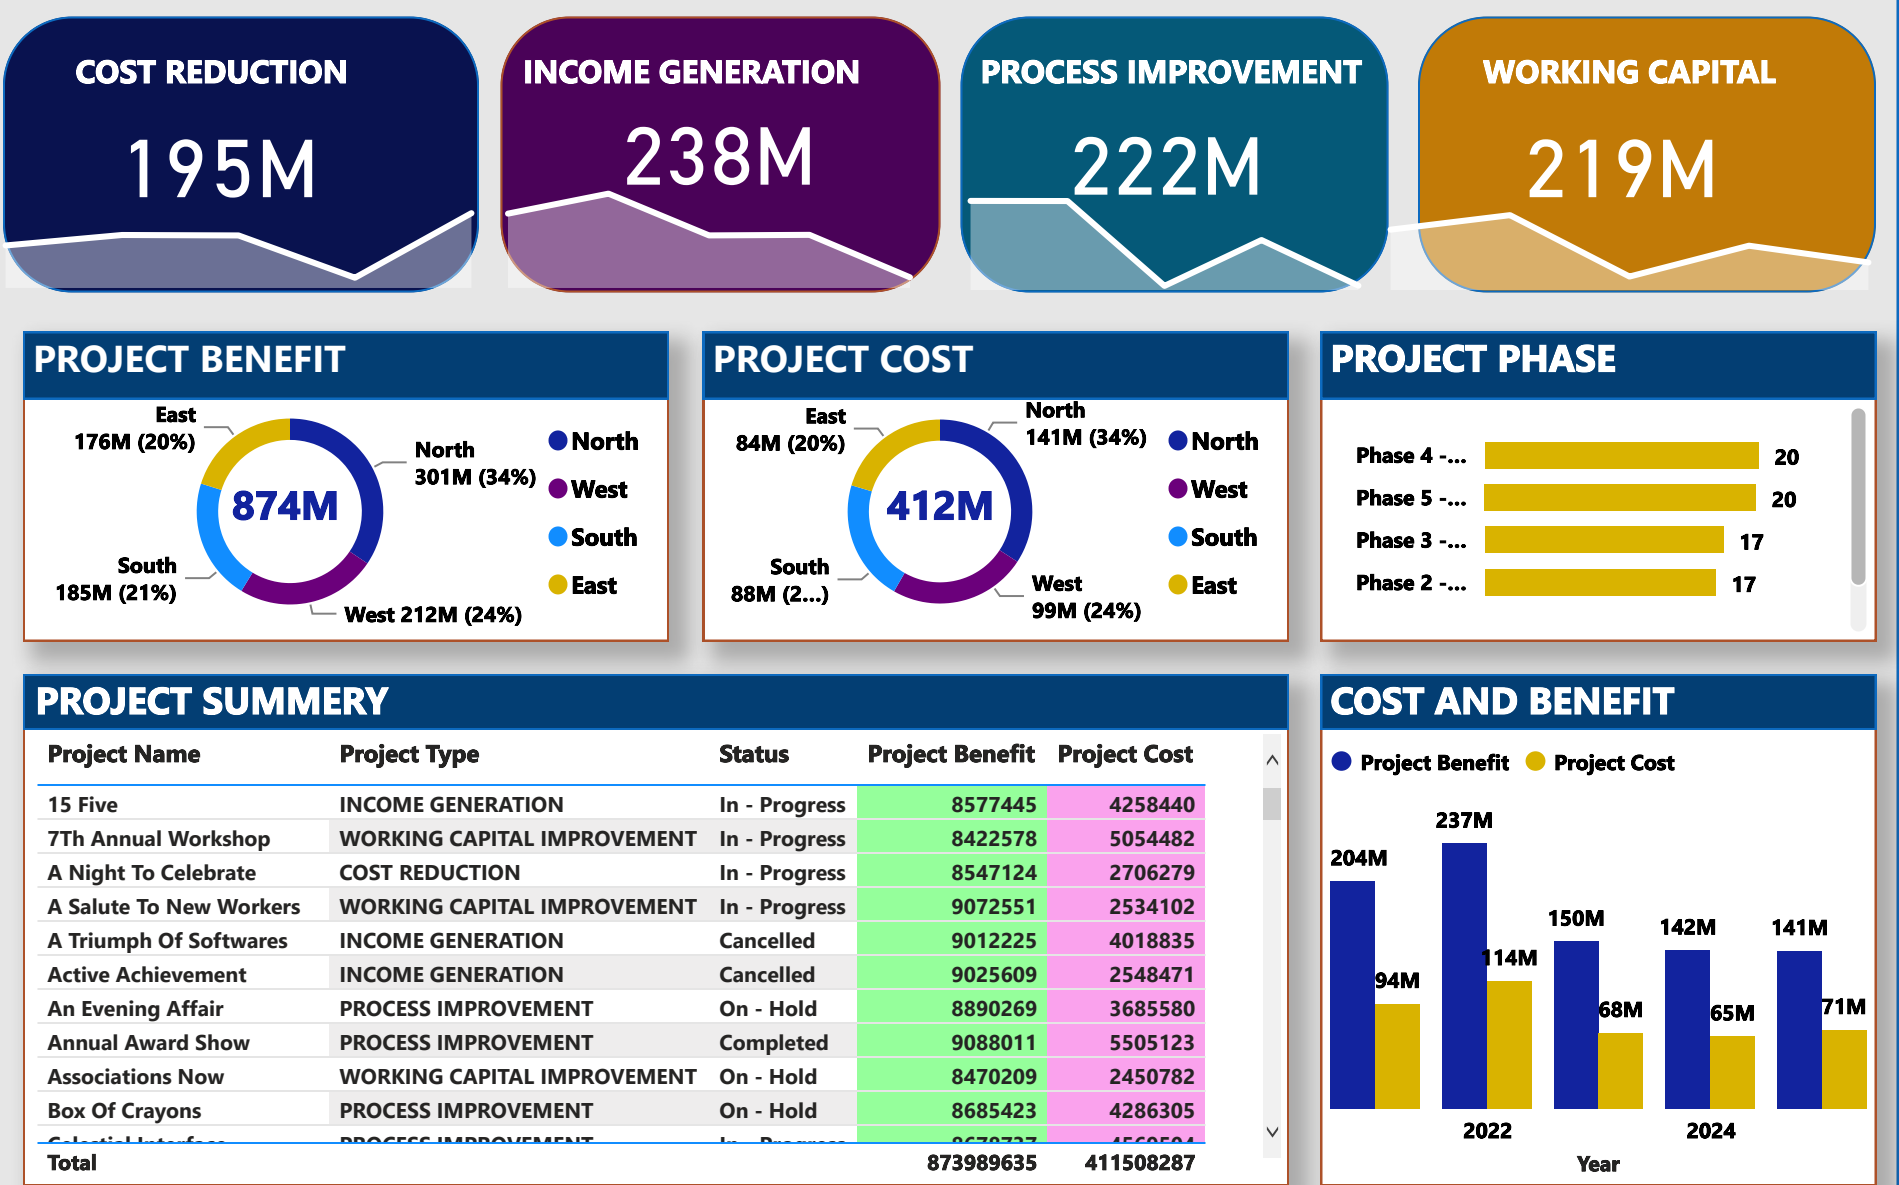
COST REDUCTION
195M

INCOME GENERATION
238M

PROCESS IMPROVEMENT
222M

WORKING CAPITAL
219M

PROJECT BENEFIT

East 176M (20%)
North 301M (34%)
874M
South 185M (21%)
West 212M (24%)

North
West
South
East

PROJECT COST

East 84M (20%)
North 141M (34%)
412M
South 88M (2...)
West 99M (24%)

North
West
South
East

PROJECT PHASE

Phase 4 -... 20
Phase 5 -... 20
Phase 3 -... 17
Phase 2 -... 17

PROJECT SUMMERY

| Project Name | Project Type | Status | Project Benefit | Project Cost |
|---|---|---|---|---|
| 15 Five | INCOME GENERATION | In - Progress | 8577445 | 4258440 |
| 7Th Annual Workshop | WORKING CAPITAL IMPROVEMENT | In - Progress | 8422578 | 5054482 |
| A Night To Celebrate | COST REDUCTION | In - Progress | 8547124 | 2706279 |
| A Salute To New Workers | WORKING CAPITAL IMPROVEMENT | In - Progress | 9072551 | 2534102 |
| A Triumph Of Softwares | INCOME GENERATION | Cancelled | 9012225 | 4018835 |
| Active Achievement | INCOME GENERATION | Cancelled | 9025609 | 2548471 |
| An Evening Affair | PROCESS IMPROVEMENT | On - Hold | 8890269 | 3685580 |
| Annual Award Show | PROCESS IMPROVEMENT | Completed | 9088011 | 5505123 |
| Associations Now | WORKING CAPITAL IMPROVEMENT | On - Hold | 8470209 | 2450782 |
| Box Of Crayons | PROCESS IMPROVEMENT | On - Hold | 8685423 | 4286305 |
| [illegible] | PROCESS IMPROVEMENT | In - Progress | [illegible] | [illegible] |
| Total | | | 873989635 | 411508287 |

COST AND BENEFIT

Project Benefit Project Cost

204M 94M 237M 114M 150M 68M 142M 65M 141M 71M

2022 2024
Year